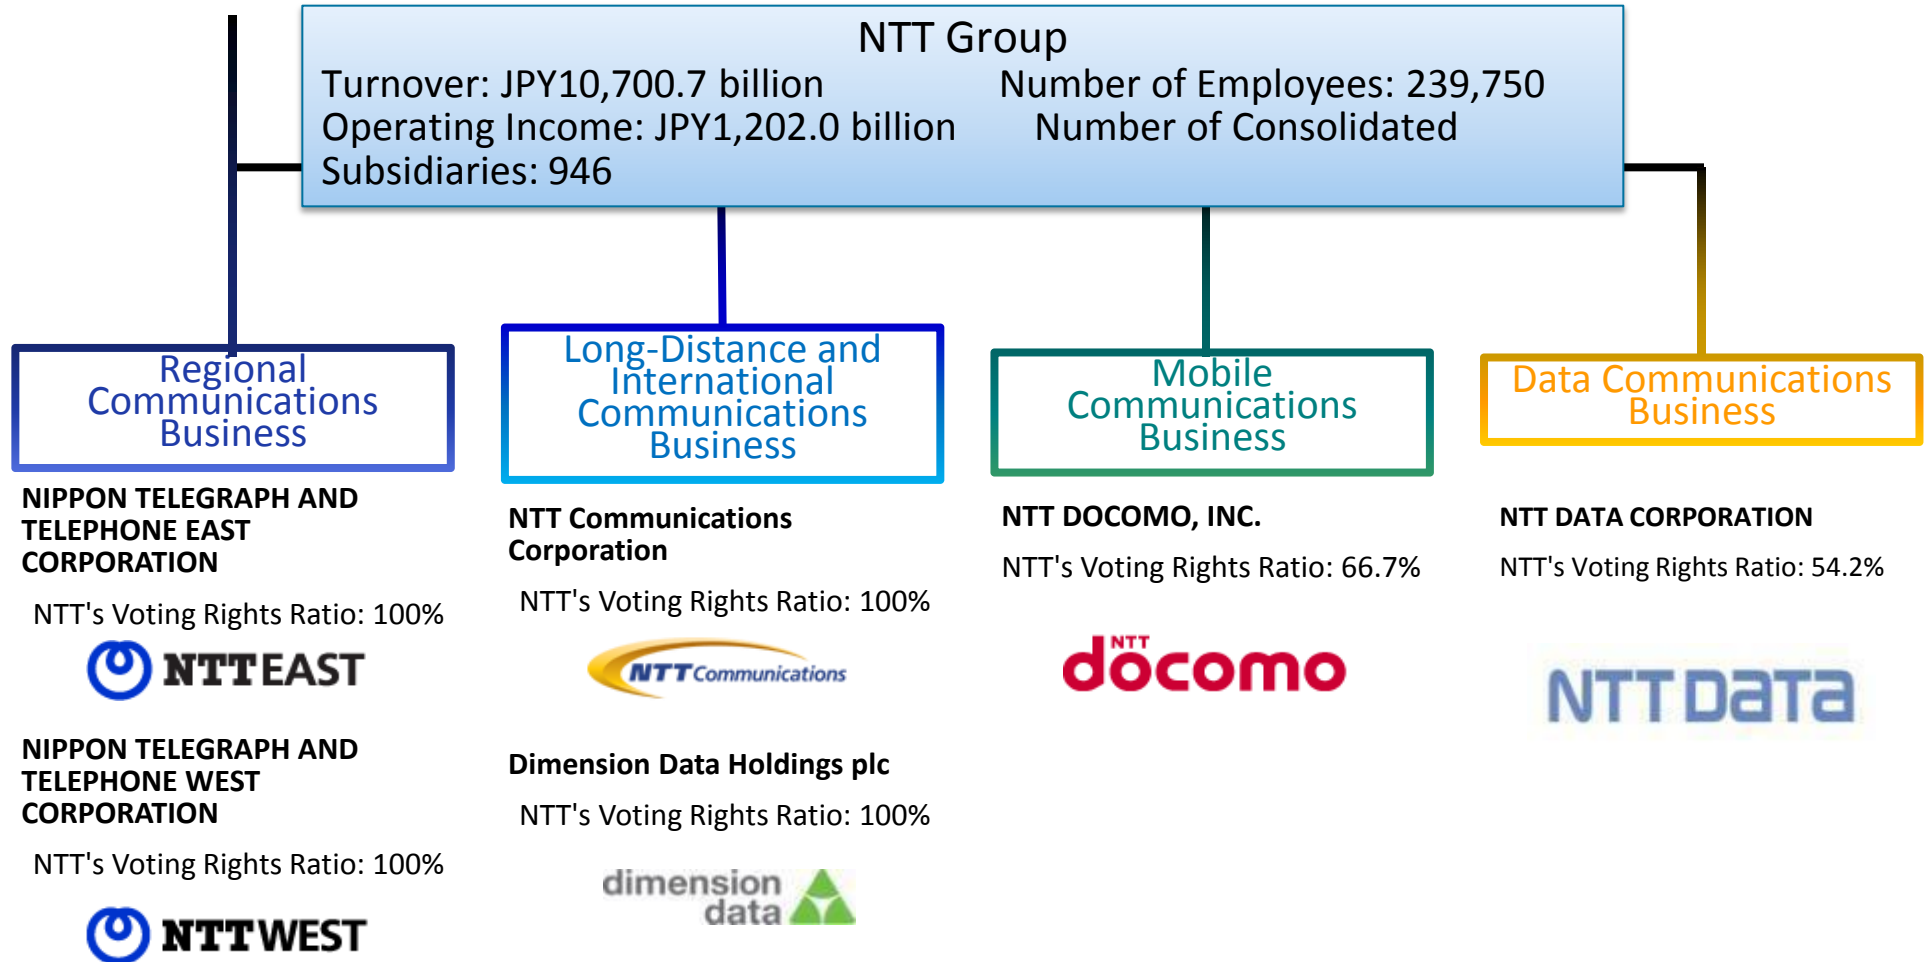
NTT Group

Turnover: JPY10,700.7 billion Number of Employees: 239,750
Operating Income: JPY1,202.0 billion Number of Consolidated Subsidiaries: 946

Regional Communications Business

NIPPON TELEGRAPH AND TELEPHONE EAST CORPORATION

NTT's Voting Rights Ratio: 100%

NTT EAST

NIPPON TELEGRAPH AND TELEPHONE WEST CORPORATION

NTT's Voting Rights Ratio: 100%

NTT WEST

Long-Distance and International Communications Business

NTT Communications Corporation

NTT's Voting Rights Ratio: 100%

NTT Communications

Dimension Data Holdings plc

NTT's Voting Rights Ratio: 100%

dimension data

Mobile Communications Business

NTT DOCOMO, INC.

NTT's Voting Rights Ratio: 66.7%

NTT docomo

Data Communications Business

NTT DATA CORPORATION

NTT's Voting Rights Ratio: 54.2%

NTT DaTa